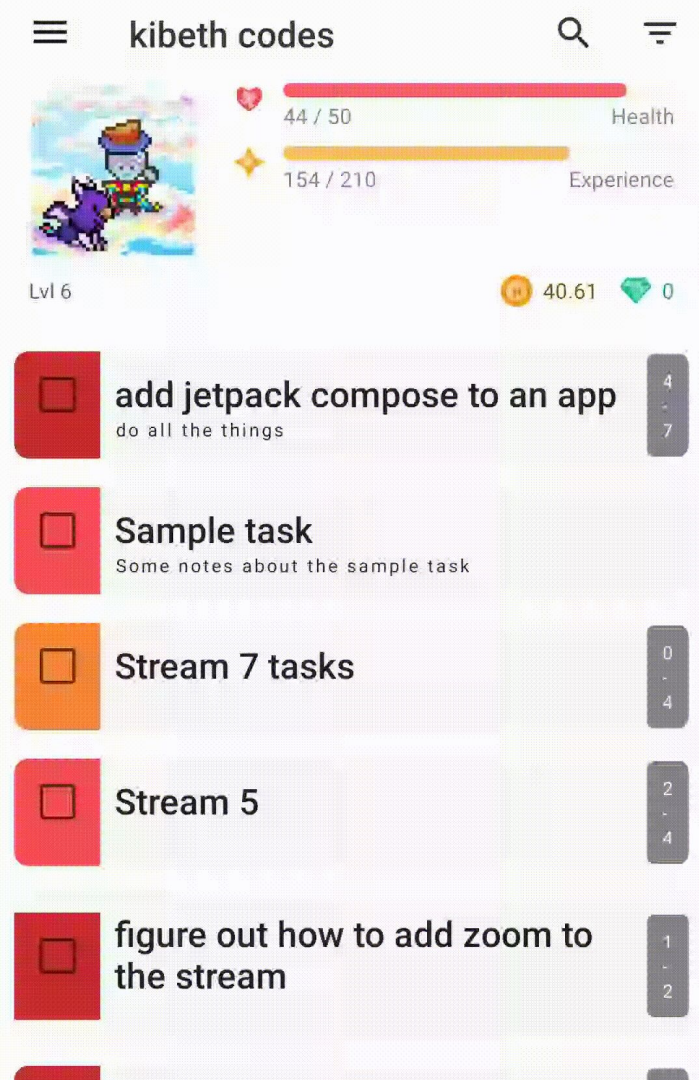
kibeth codes

44 / 50
Health

154 / 210
Experience

Lvl 6

40.61
0

add jetpack compose to an app
do all the things
4
-
7

Sample task
Some notes about the sample task

Stream 7 tasks
0
-
4

Stream 5
2
-
4

figure out how to add zoom to the stream
1
-
2